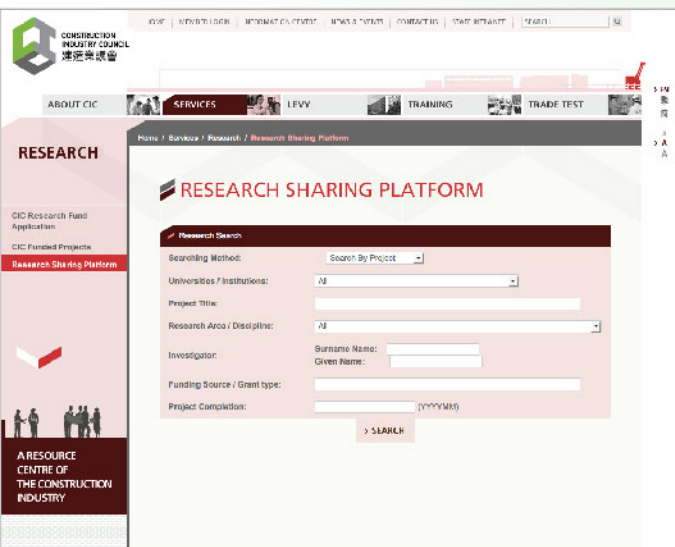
CONSTRUCTION INDUSTRY COUNCIL
建造業議會

HOME | MEMBER LOGIN | INFORMATION CENTRE | NEWS & EVENTS | CONTACT US | STAFF INTRANET | SEARCH

ABOUT CIC | SERVICES | LEVY | TRAINING | TRADE TEST

RESEARCH

CIC Research Fund Application
CIC Funded Projects
Research Sharing Platform

A RESOURCE CENTRE OF THE CONSTRUCTION INDUSTRY

Home / Services / Research / Research Sharing Platform

RESEARCH SHARING PLATFORM

Research Search

| | |
|---|---|
| Searching Method: | Search By Project |
| Universities / Institutions: | All |
| Project Title: | |
| Research Area / Discipline: | All |
| Investigator: | Surname Name: Given Name: |
| Funding Source / Grant type: | |
| Project Completion: | (YYYYMM) |

> SEARCH

> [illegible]
> A
A